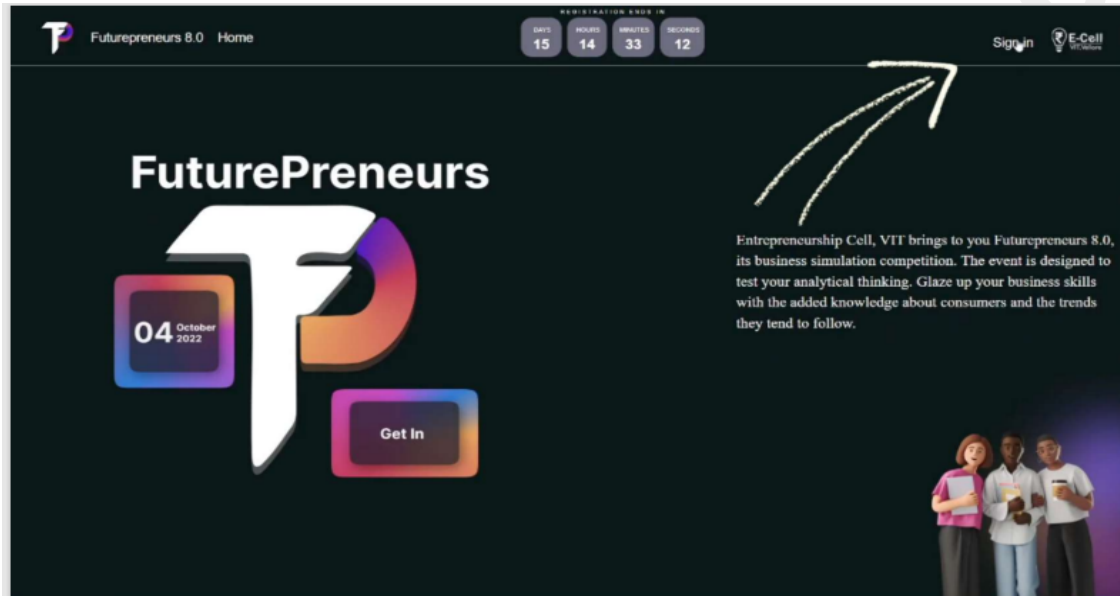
Futurepreneurs 8.0 Home

REGISTRATION ENDS IN

| DAYS | HOURS | MINUTES | SECONDS |
|---|---|---|---|
| 15 | 14 | 33 | 12 |

Sign in E-Cell

FuturePreneurs

04 October 2022

Get In

Entrepreneurship Cell, VIT brings to you Futurepreneurs 8.0, its business simulation competition. The event is designed to test your analytical thinking. Glaze up your business skills with the added knowledge about consumers and the trends they tend to follow.